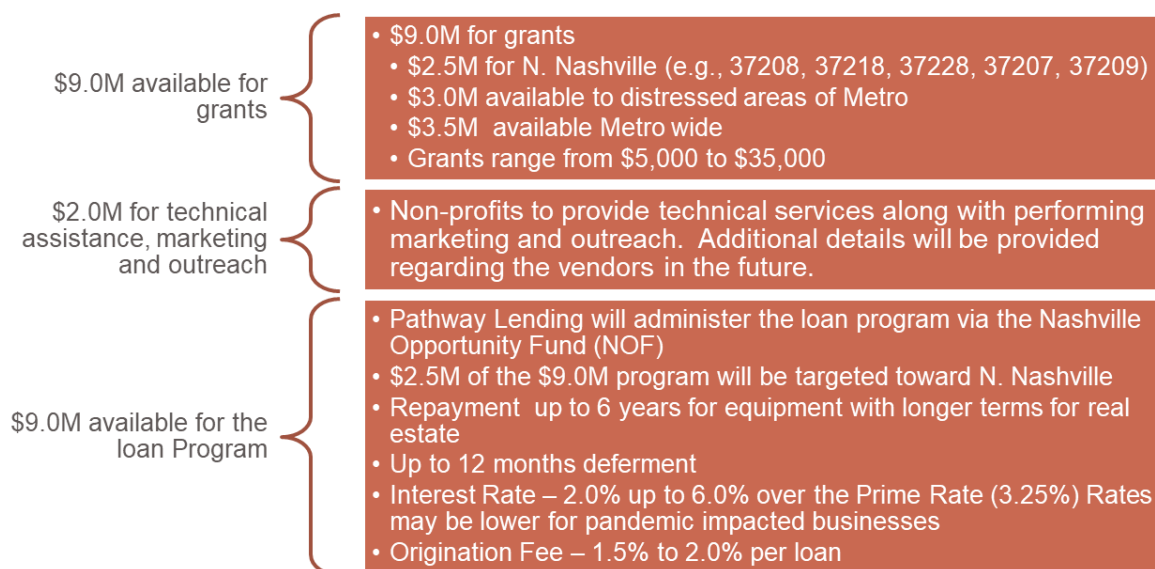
\$9.0M available for grants

• \$9.0M for grants
• \$2.5M for N. Nashville (e.g., 37208, 37218, 37228, 37207, 37209)
• \$3.0M available to distressed areas of Metro
• \$3.5M available Metro wide
• Grants range from \$5,000 to \$35,000

\$2.0M for technical assistance, marketing and outreach

• Non-profits to provide technical services along with performing marketing and outreach. Additional details will be provided regarding the vendors in the future.

\$9.0M available for the loan Program

• Pathway Lending will administer the loan program via the Nashville Opportunity Fund (NOF)
• \$2.5M of the \$9.0M program will be targeted toward N. Nashville
• Repayment up to 6 years for equipment with longer terms for real estate
• Up to 12 months deferment
• Interest Rate – 2.0% up to 6.0% over the Prime Rate (3.25%) Rates may be lower for pandemic impacted businesses
• Origination Fee – 1.5% to 2.0% per loan